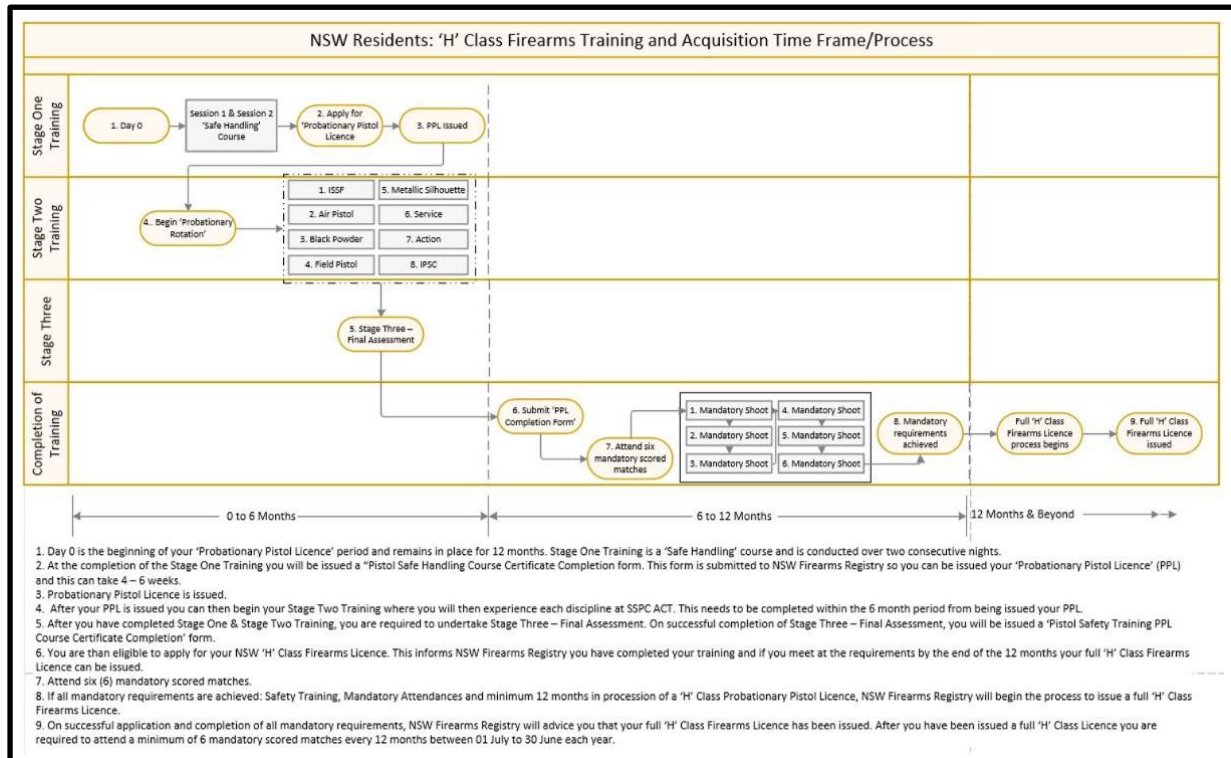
NSW Residents: 'H' Class Firearms Training and Acquisition Time Frame/Process

Stage One Training

1. Day 0

Session 1 & Session 2 'Safe Handling' Course

2. Apply for 'Probationary Pistol Licence'

3. PPL Issued

Stage Two Training

4. Begin 'Probationary Rotation'

1. ISSF

5. Metallic Silhouette

2. Air Pistol

6. Service

3. Black Powder

7. Action

4. Field Pistol

8. IPSC

Stage Three

5. Stage Three – Final Assessment

Completion of Training

6. Submit 'PPL Completion Form'

7. Attend six mandatory scored matches

1. Mandatory Shoot

2. Mandatory Shoot

3. Mandatory Shoot

4. Mandatory Shoot

5. Mandatory Shoot

6. Mandatory Shoot

8. Mandatory requirements achieved

Full 'H' Class Firearms Licence process begins

9. Full 'H' Class Firearms Licence issued

0 to 6 Months

6 to 12 Months

12 Months & Beyond

1. Day 0 is the beginning of your 'Probationary Pistol Licence' period and remains in place for 12 months. Stage One Training is a 'Safe Handling' course and is conducted over two consecutive nights.
2. At the completion of the Stage One Training you will be issued a "Pistol Safe Handling Course Certificate Completion form. This form is submitted to NSW Firearms Registry so you can be issued your 'Probationary Pistol Licence' (PPL) and this can take 4 – 6 weeks.
3. Probationary Pistol Licence is issued.
4. After your PPL is issued you can then begin your Stage Two Training where you will then experience each discipline at SSPC ACT. This needs to be completed within the 6 month period from being issued your PPL.
5. After you have completed Stage One & Stage Two Training, you are required to undertake Stage Three – Final Assessment. On successful completion of Stage Three – Final Assessment, you will be issued a 'Pistol Safety Training PPL Course Certificate Completion' form.
6. You are than eligible to apply for your NSW 'H' Class Firearms Licence. This informs NSW Firearms Registry you have completed your training and if you meet at the requirements by the end of the 12 months your full 'H' Class Firearms Licence can be issued.
7. Attend six (6) mandatory scored matches.
8. If all mandatory requirements are achieved: Safety Training, Mandatory Attendances and minimum 12 months in procession of a 'H' Class Probationary Pistol Licence, NSW Firearms Registry will begin the process to issue a full 'H' Class Firearms Licence.
9. On successful application and completion of all mandatory requirements, NSW Firearms Registry will advice you that your full 'H' Class Firearms Licence has been issued. After you have been issued a full 'H' Class Licence you are required to attend a minimum of 6 mandatory scored matches every 12 months between 01 July to 30 June each year.